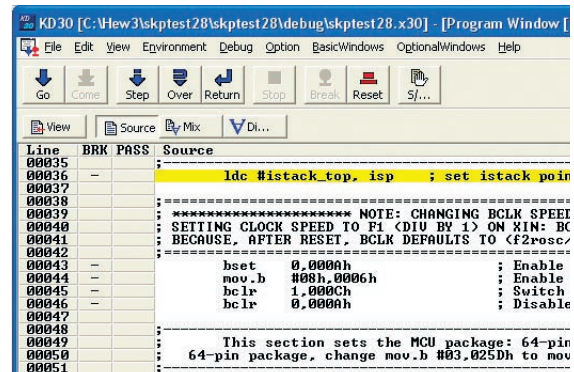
KD30 [C:\Hew3\skptest28\skptest28\debug\skptest28.x30] - [Program Window [

File Edit View Environment Debug Option BasicWindows OptionalWindows Help

Go Come Step Over Return Stop Break Reset S/...

View Source Mix Di...

| Line | BRK | PASS | Source |
|---|---|---|---|
| 00035 | | | ;--------------------------------------- |
| 00036 | – | | ldc #istack_top, isp ; set istack poin |
| 00037 | | | |
| 00038 | | | ;======================================= |
| 00039 | | | ; ******************** NOTE: CHANGING BCLK SPEED |
| 00040 | | | ; SETTING CLOCK SPEED TO F1 (DIV BY 1) ON XIN: BC |
| 00041 | | | ; BECAUSE, AFTER RESET, BCLK DEFAULTS TO (f2rosc/ |
| 00042 | | | ;======================================= |
| 00043 | – | | bset 0,000Ah ; Enable |
| 00044 | – | | mov.b #08h,0006h ; Enable |
| 00045 | – | | bclr 1,000Ch ; Switch |
| 00046 | – | | bclr 0,000Ah ; Disable |
| 00047 | | | |
| 00048 | | | ;--------------------------------------- |
| 00049 | | | ; This section sets the MCU package: 64-pin |
| 00050 | | | ; 64-pin package, change mov.b #03,025Dh to mov |
| 00051 | | | ;--------------------------------------- |